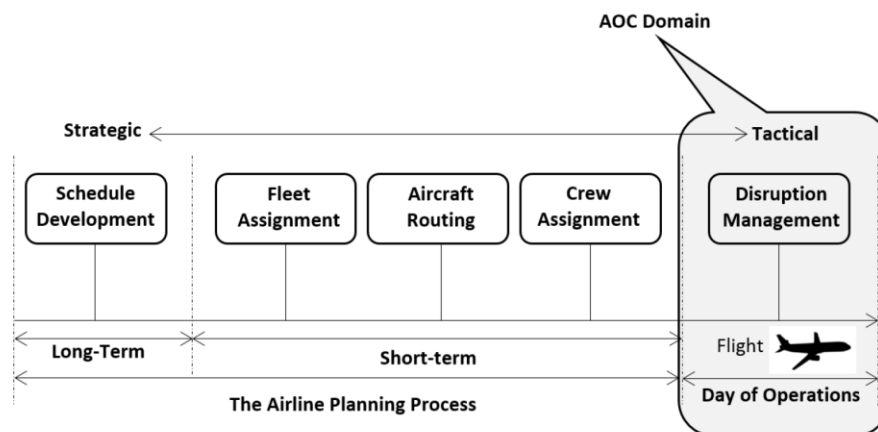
AOC Domain

Strategic

Tactical

Schedule Development

Fleet Assignment

Aircraft Routing

Crew Assignment

Disruption Management

Flight

Long-Term

Short-term

Day of Operations

The Airline Planning Process